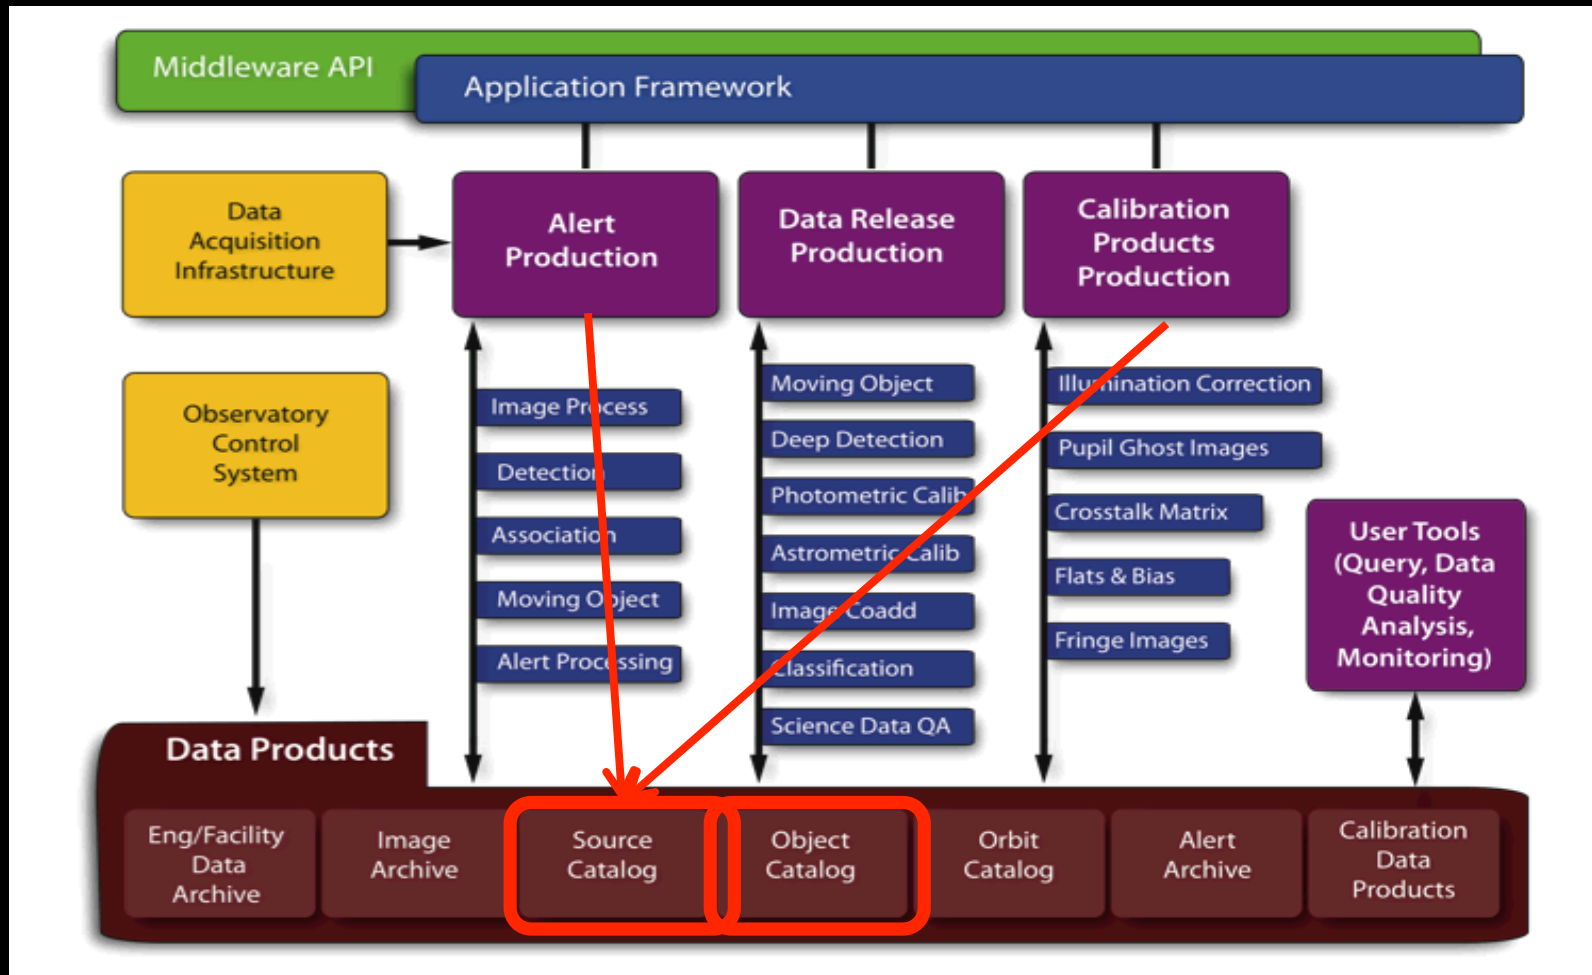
Middleware API

Application Framework

Data Acquisition Infrastructure

Alert Production

Data Release Production

Calibration Products Production

Observatory Control System

Image Process

Detection

Association

Moving Object

Alert Processing

Moving Object

Deep Detection

Photometric Calib

Astrometric Calib

Image Coadd

Classification

Science Data QA

Illumination Correction

Pupil Ghost Images

Crosstalk Matrix

Flats & Bias

Fringe Images

User Tools (Query, Data Quality Analysis, Monitoring)

Data Products

Eng/Facility Data Archive

Image Archive

Source Catalog

Object Catalog

Orbit Catalog

Alert Archive

Calibration Data Products